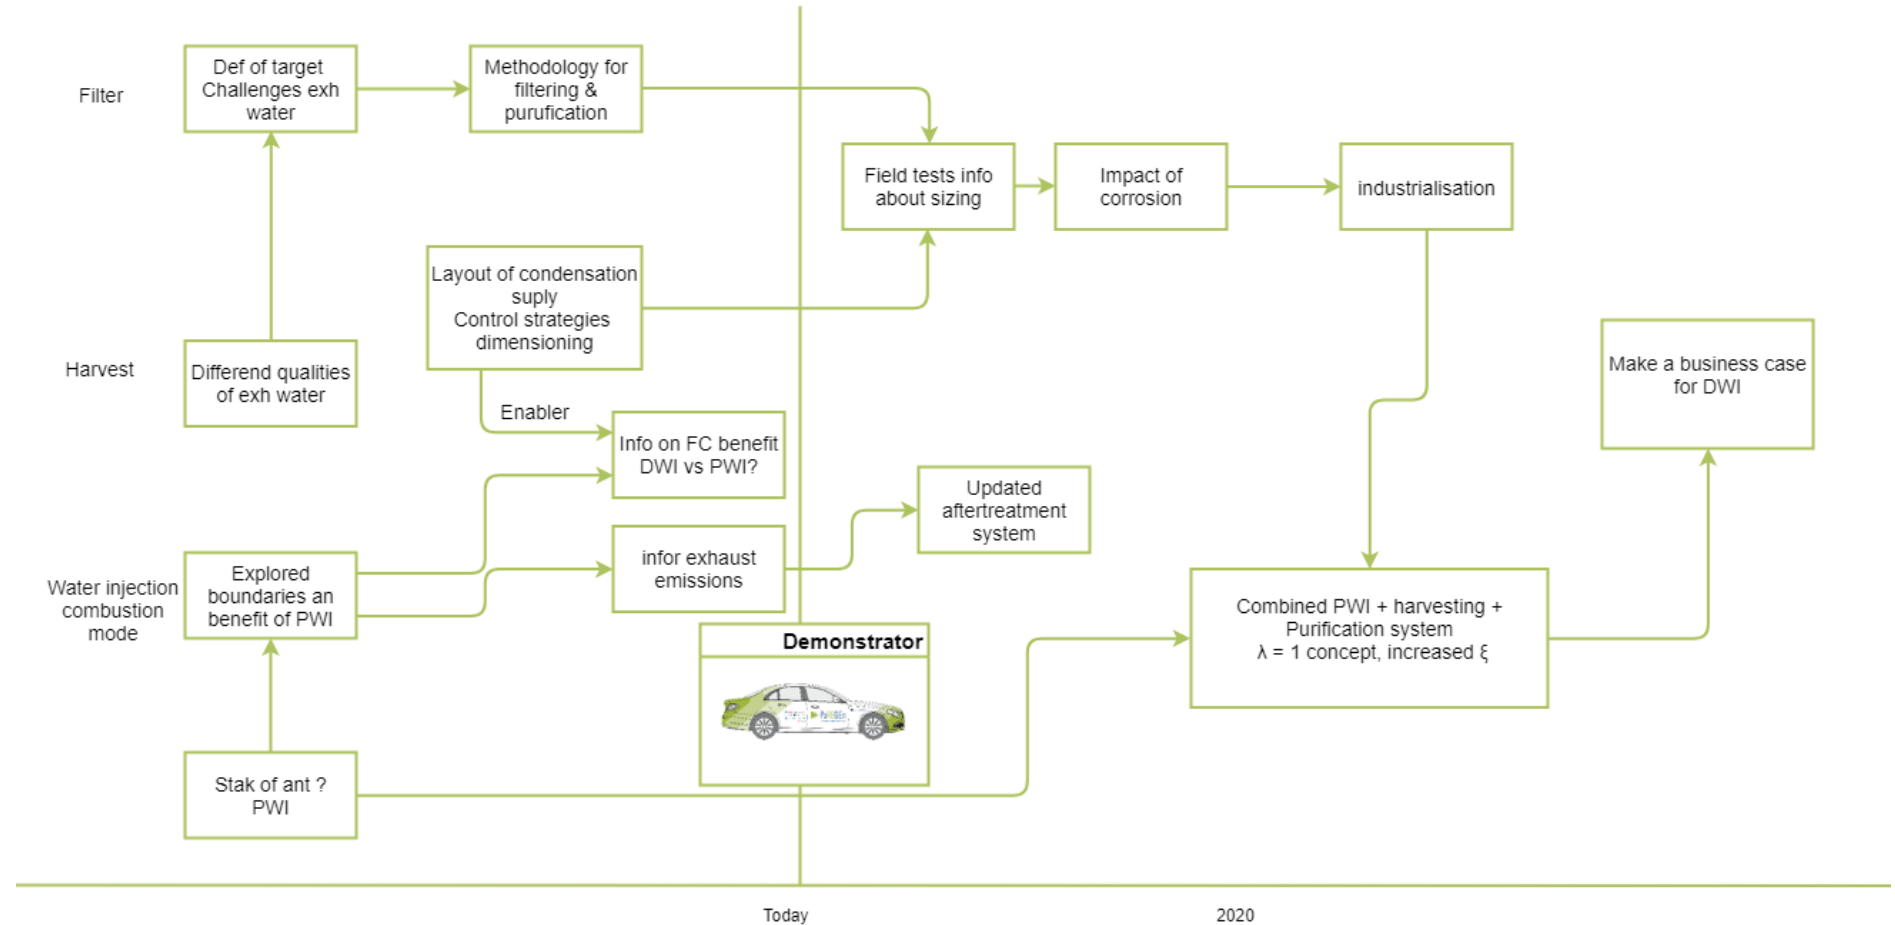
Filter

Def of target Challenges exh water

Methodology for filtering & purufication

Field tests info about sizing

Impact of corrosion

industrialisation

Layout of condensation suply
Control strategies dimensioning

Harvest

Differend qualities of exh water

Make a business case for DWI

Enabler

Info on FC benefit DWI vs PWI?

Updated aftertreatment system

infor exhaust emissions

Water injection combustion mode

Explored boundaries an benefit of PWI

Combined PWI + harvesting + Purification system
λ = 1 concept, increased ξ

Demonstrator

Stak of ant ? PWI

Today

2020